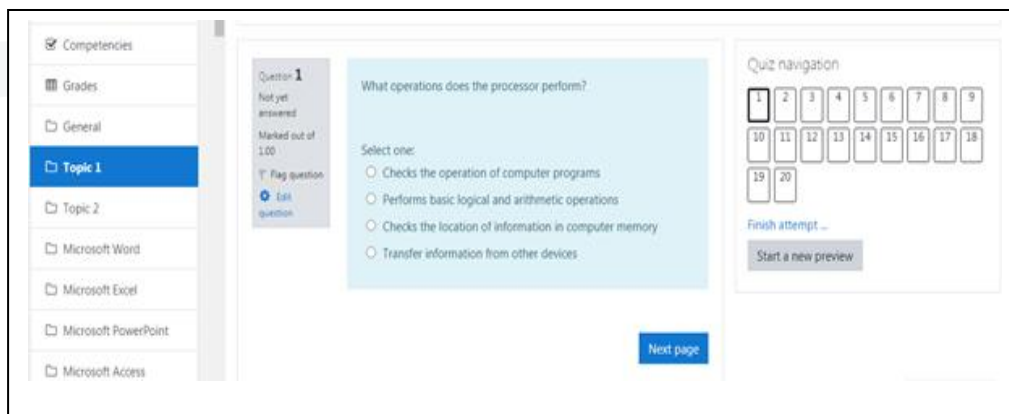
Competencies
Grades
General
Topic 1
Topic 2
Microsoft Word
Microsoft Excel
Microsoft PowerPoint
Microsoft Access

Question 1
Not yet answered
Marked out of 1.00
Flag question
Edit question

What operations does the processor perform?

Select one:
Checks the operation of computer programs
Performs basic logical and arithmetic operations
Checks the location of information in computer memory
Transfer information from other devices

Next page

Quiz navigation
1 2 3 4 5 6 7 8 9
10 11 12 13 14 15 16 17 18
19 20
Finish attempt ...
Start a new preview